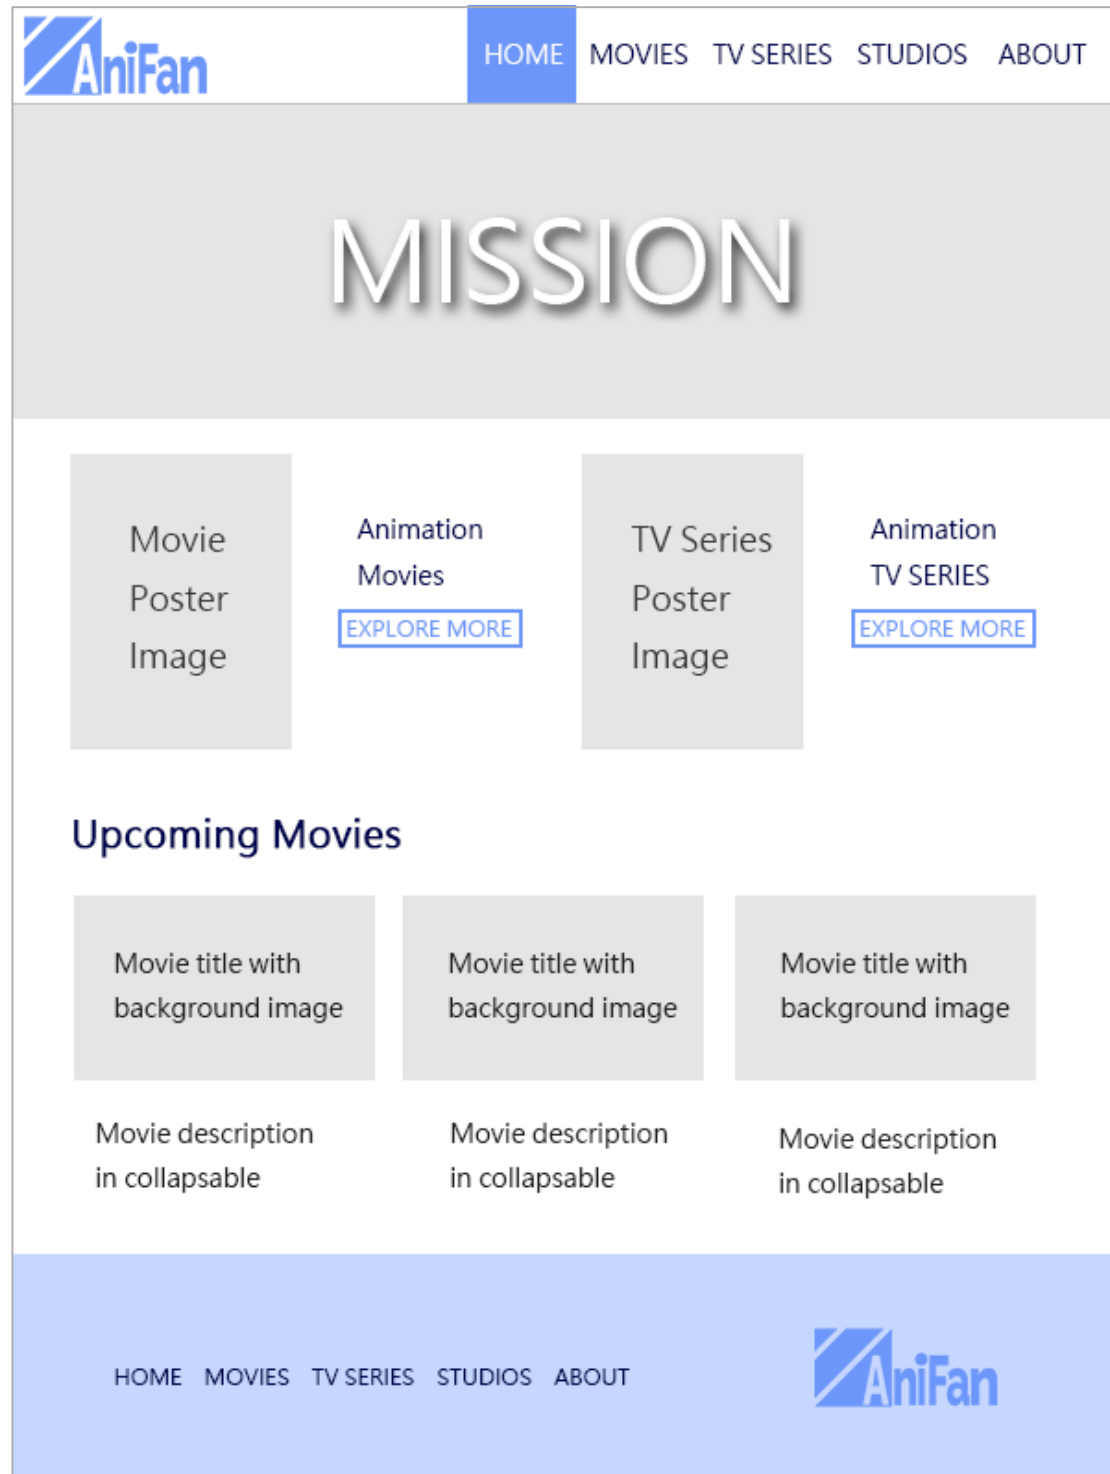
AniFan

HOME MOVIES TV SERIES STUDIOS ABOUT

MISSION

Movie Poster Image

Animation Movies

EXPLORE MORE

TV Series Poster Image

Animation TV SERIES

EXPLORE MORE

Upcoming Movies

Movie title with background image

Movie title with background image

Movie title with background image

Movie description in collapsable

Movie description in collapsable

Movie description in collapsable

HOME MOVIES TV SERIES STUDIOS ABOUT

AniFan